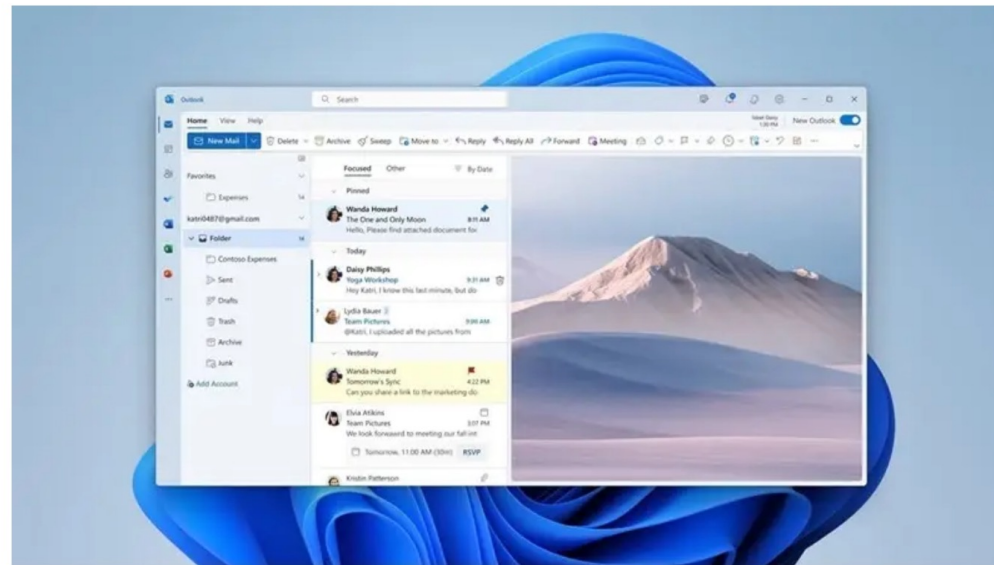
Outlook

Search

New Outlook

Home View Help

New Mail

Delete Archive Sweep Move to Reply Reply All Forward Meeting

Favorites

Expenses 14

katri0487@gmail.com

Folder 14

Contoso Expenses

Sent

Drafts

Trash

Archive

Junk

Add Account

Focused Other By Date

Pinned

Wanda Howard
The One and Only Moon 8:11 AM
Hello, Please find attached document for

Today

Daisy Phillips
Yoga Workshop 9:31 AM
Hey Katri, I know this last minute, but do

Lydia Bauer
Team Pictures 9:00 AM
@Katri, I uploaded all the pictures from

Yesterday

Wanda Howard
Tomorrow's Sync 4:22 PM
Can you share a link to the marketing do

Elvia Atkins
Team Pictures 3:07 PM
We look forward to meeting our fall int

Tomorrow, 11:00 AM (30m) RSVP

Kristin Patterson